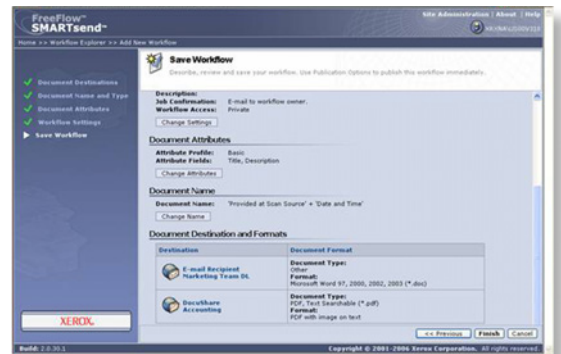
FreeFlow™
SMARTsend™

Site Administration | About | Help

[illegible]

Home >> Workflow Explorer >> Add New Workflow

Document Destinations
Document Name and Type
Document Attributes
Workflow Settings
Save Workflow

Save Workflow
Describe, review and save your workflow. Use Publication Options to publish this workflow immediately.

Description:
Job Confirmation: E-mail to workflow owner.
Workflow Access: Private

Change Settings

Document Attributes

Attribute Profile: Basic
Attribute Fields: Title, Description

Change Attributes

Document Name

Document Name: "Provided at Scan Source" + "Date and Time"

Change Name

Document Destination and Formats

| Destination | Document Format |
|---|---|
| E-mail Recipient Marketing Team DL | Document Type: Other Format: Microsoft Word 97, 2000, 2002, 2003 (*.doc) |
| DocuShare Accounting | Document Type: PDF, Text Searchable (*.pdf) Format: PDF with image on text |

XEROX.

<< Previous | Finish | Cancel

Build: 2.0.30.1

Copyright © 2001-2006 Xerox Corporation. All rights reserved.